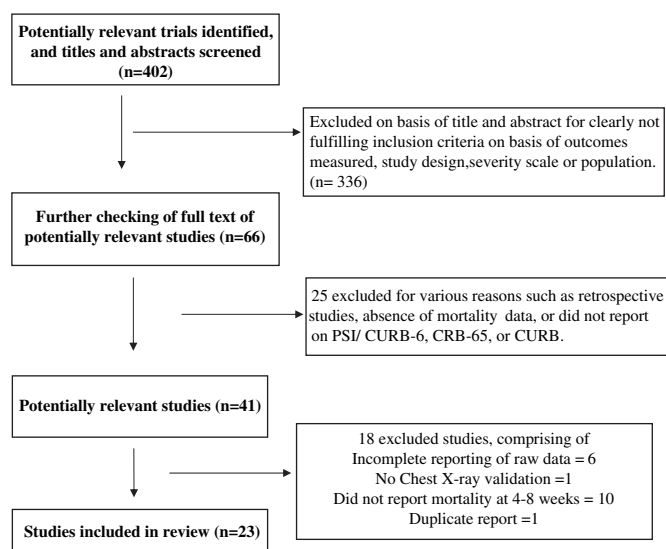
Potentially relevant trials identified, and titles and abstracts screened (n=402)

Excluded on basis of title and abstract for clearly not fulfilling inclusion criteria on basis of outcomes measured, study design,severity scale or population. (n= 336)

Further checking of full text of potentially relevant studies (n=66)

25 excluded for various reasons such as retrospective studies, absence of mortality data, or did not report on PSI/ CURB-6, CRB-65, or CURB.

Potentially relevant studies (n=41)

18 excluded studies, comprising of
Incomplete reporting of raw data = 6
No Chest X-ray validation =1
Did not report mortality at 4-8 weeks = 10
Duplicate report =1

Studies included in review (n=23)